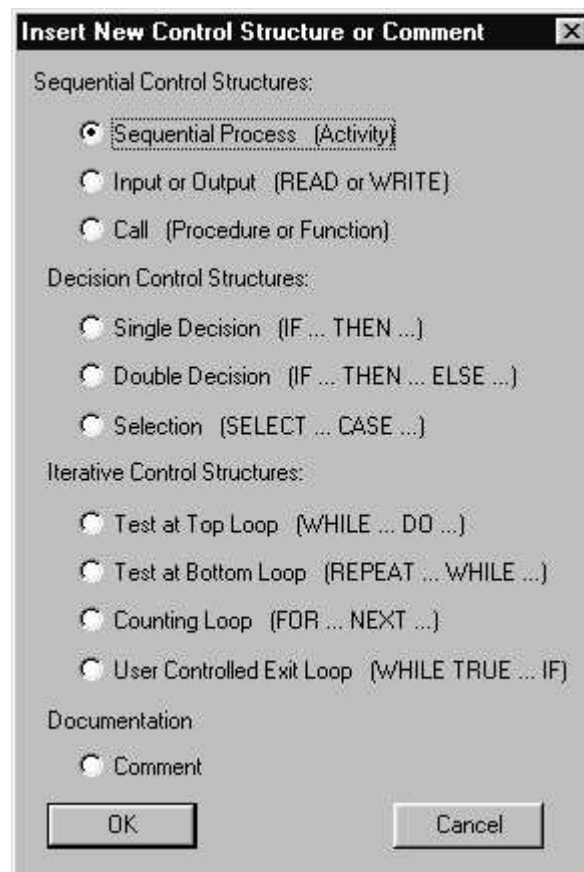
Insert New Control Structure or Comment

Sequential Control Structures:

Sequential Process (Activity)

Input or Output (READ or WRITE)

Call (Procedure or Function)

Decision Control Structures:

Single Decision (IF ... THEN ...)

Double Decision (IF ... THEN ... ELSE ...)

Selection (SELECT ... CASE ...)

Iterative Control Structures:

Test at Top Loop (WHILE ... DO ...)

Test at Bottom Loop (REPEAT ... WHILE ...)

Counting Loop (FOR ... NEXT ...)

User Controlled Exit Loop (WHILE TRUE ... IF)

Documentation

Comment

OK

Cancel